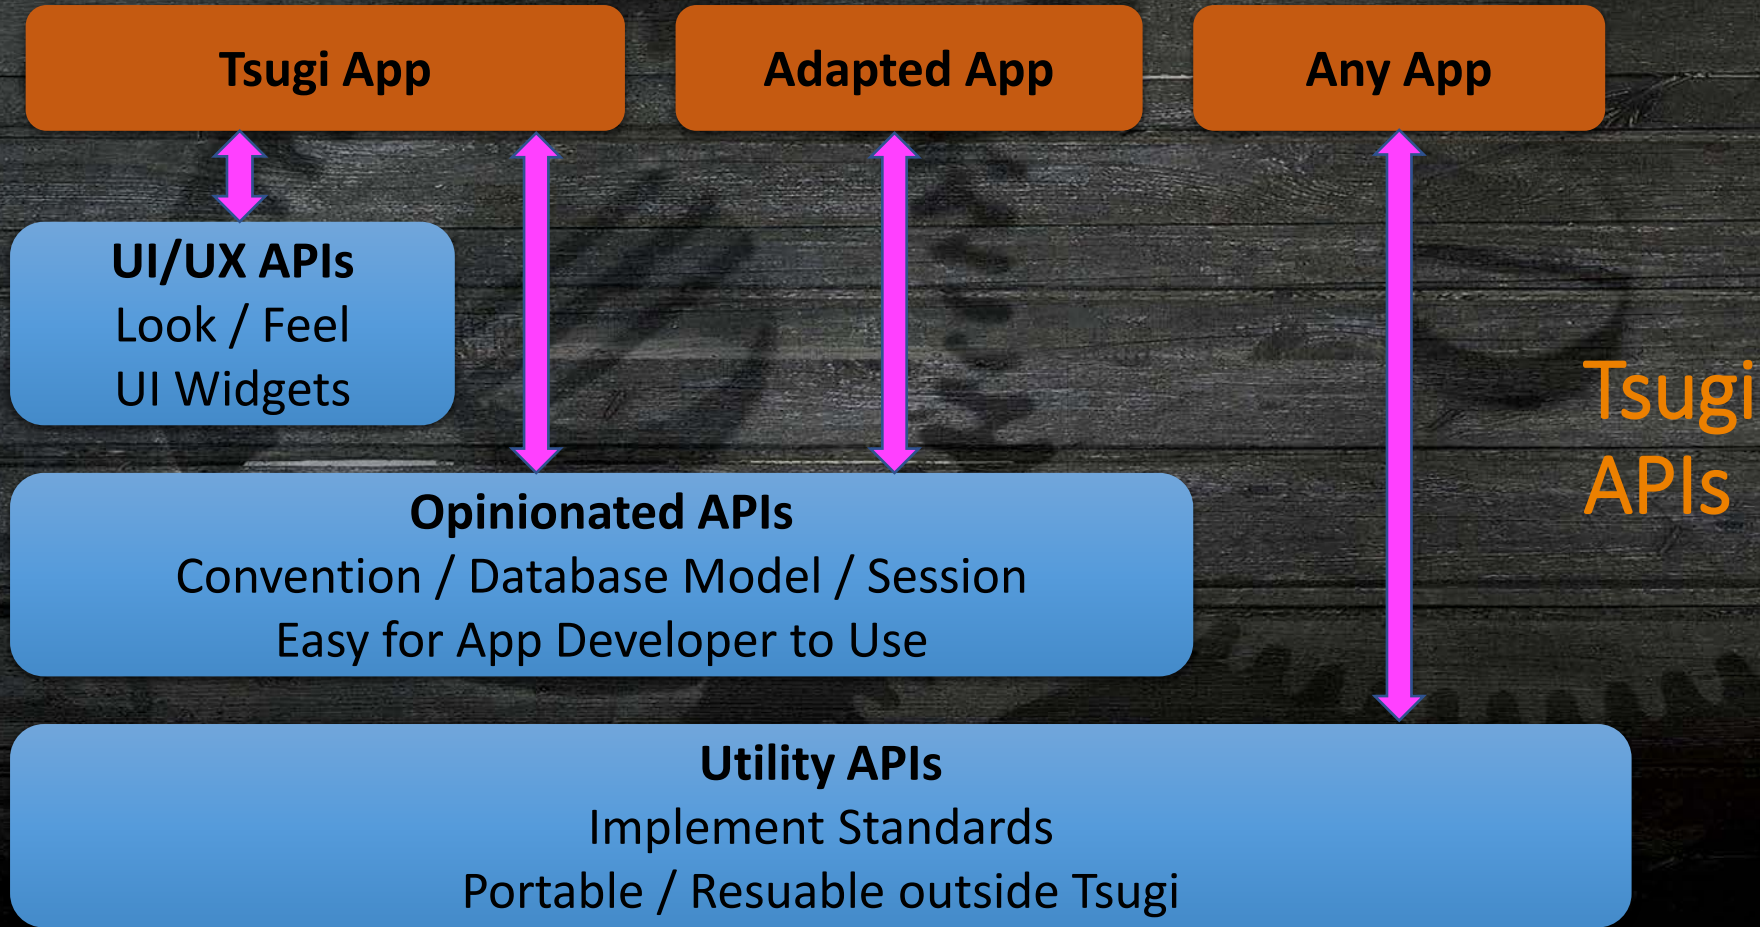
Tsugi App

Adapted App

Any App

UI/UX APIs
Look / Feel
UI Widgets

Tsugi APIs

Opinionated APIs
Convention / Database Model / Session
Easy for App Developer to Use

Utility APIs
Implement Standards
Portable / Resuable outside Tsugi